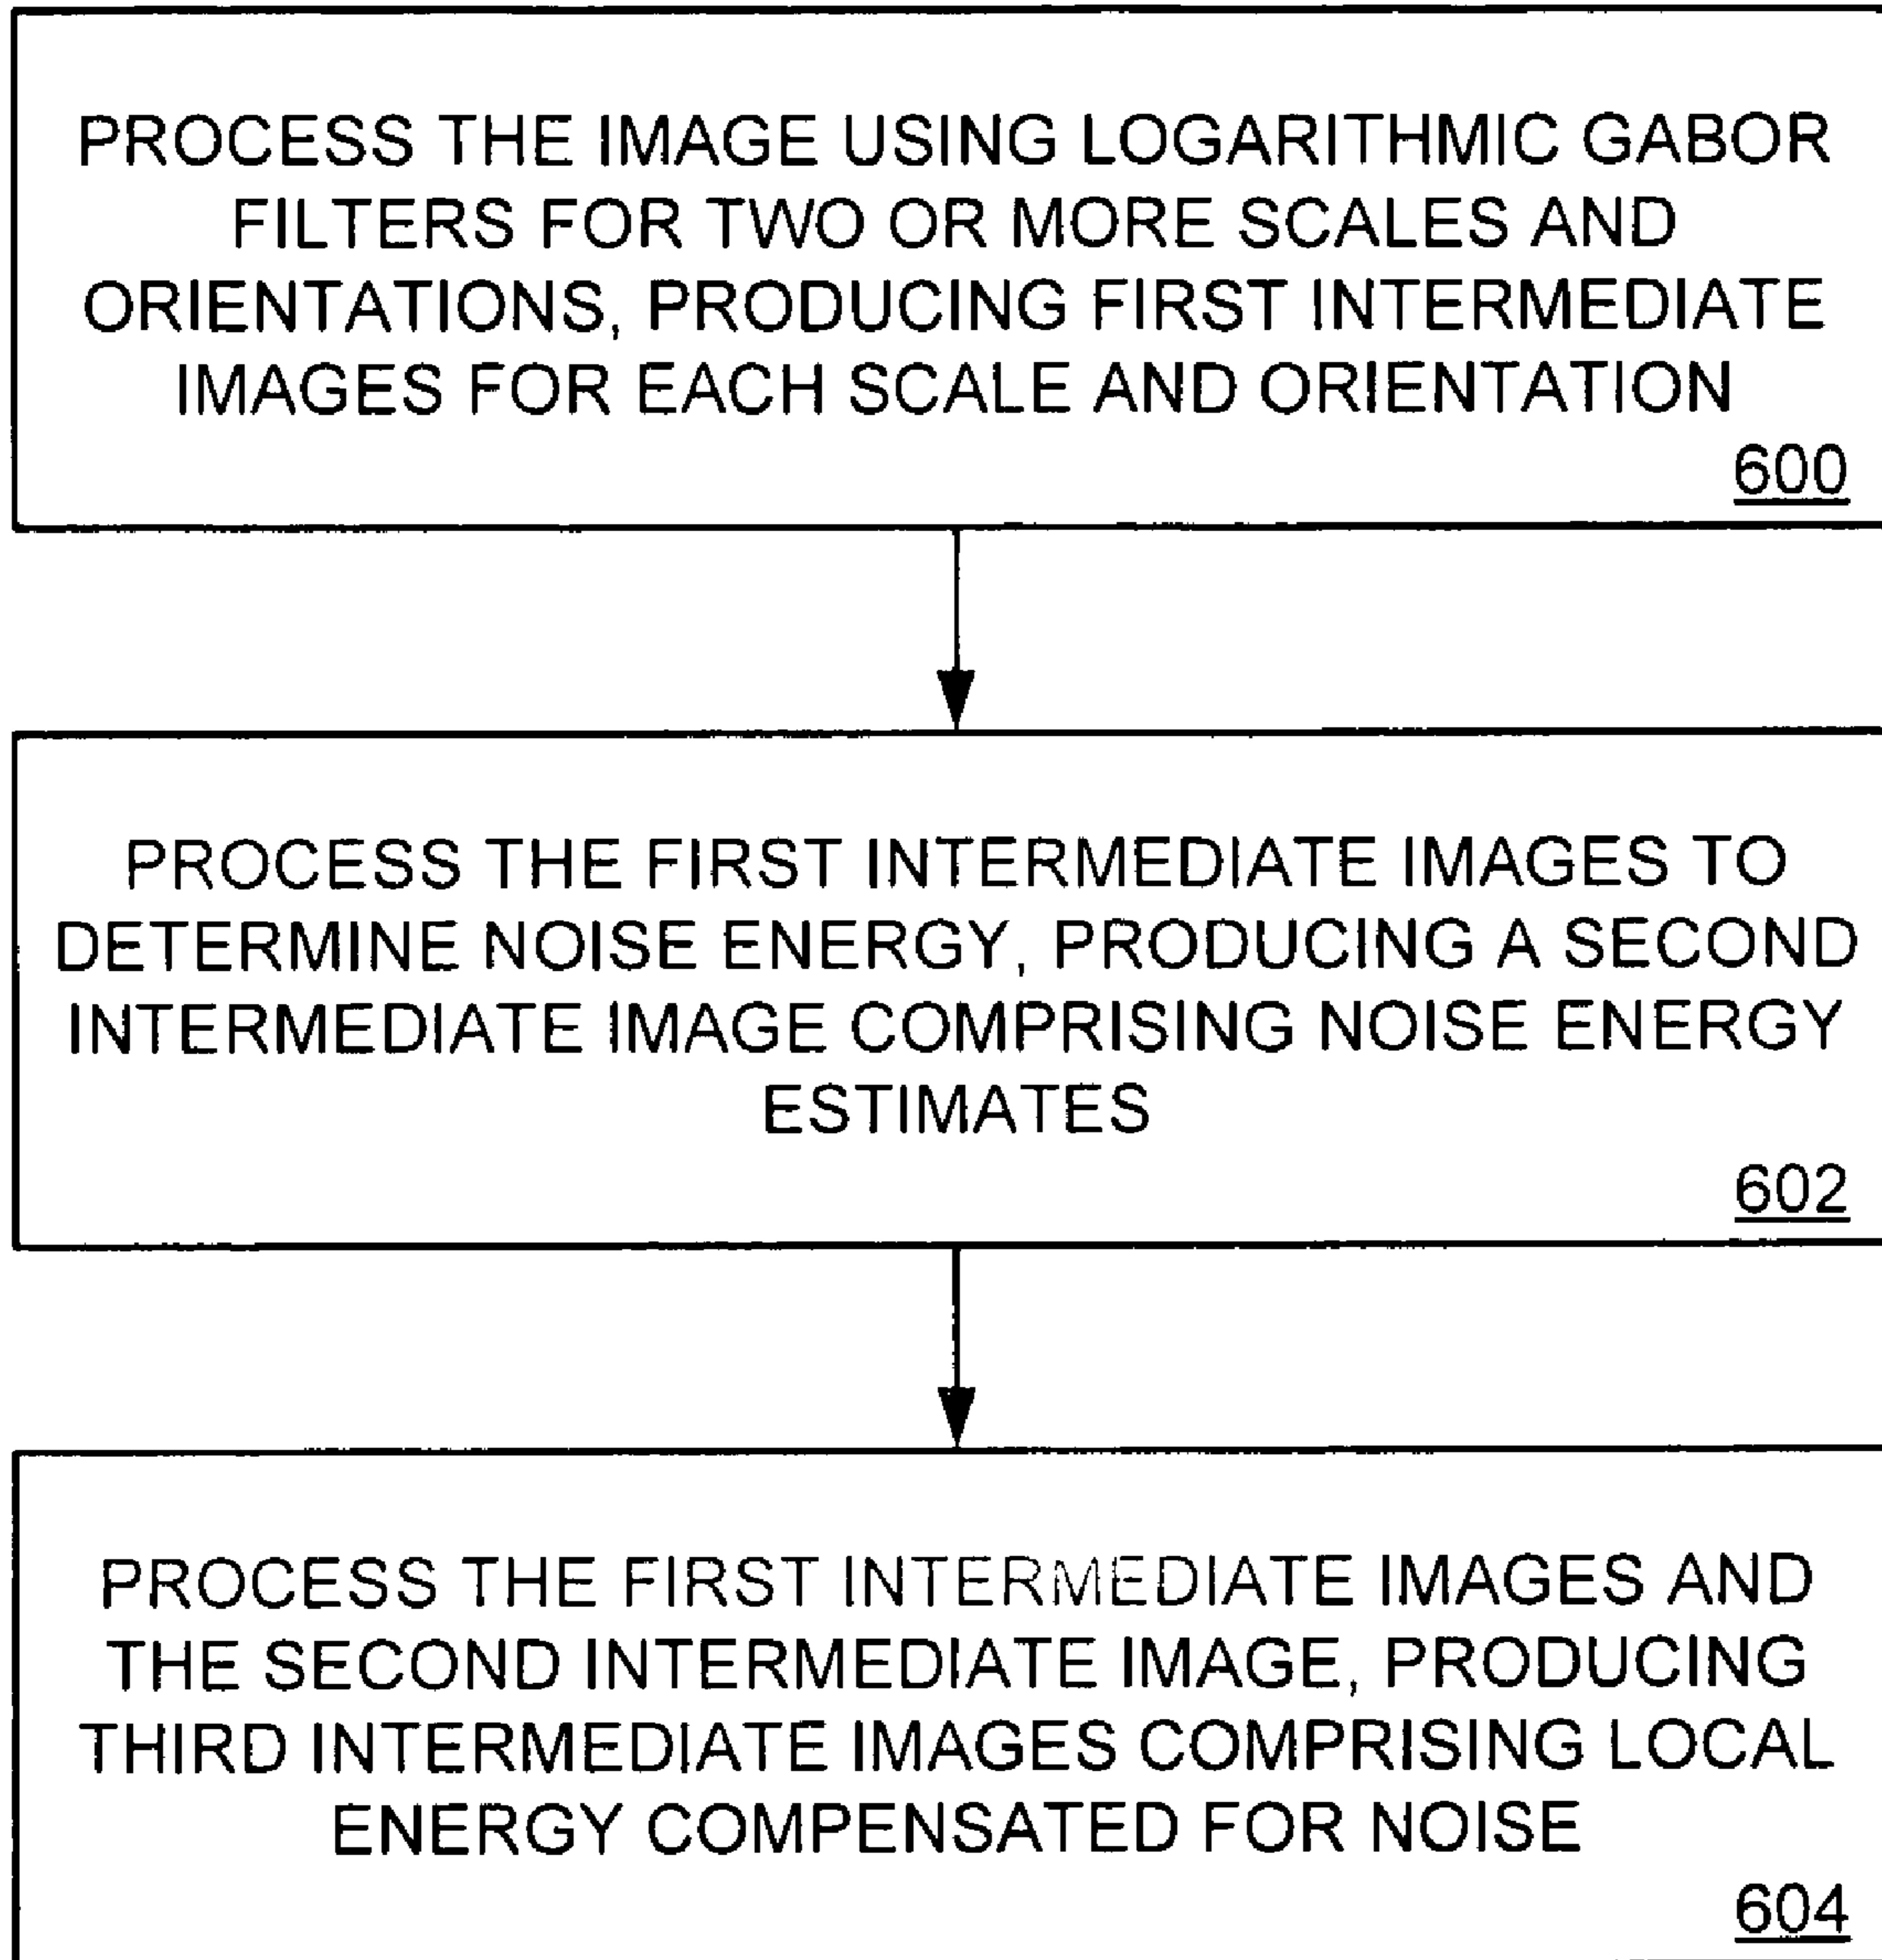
PROCESS THE IMAGE USING LOGARITHMIC GABOR FILTERS FOR TWO OR MORE SCALES AND ORIENTATIONS, PRODUCING FIRST INTERMEDIATE IMAGES FOR EACH SCALE AND ORIENTATION

600

PROCESS THE FIRST INTERMEDIATE IMAGES TO DETERMINE NOISE ENERGY, PRODUCING A SECOND INTERMEDIATE IMAGE COMPRISING NOISE ENERGY ESTIMATES

602

PROCESS THE FIRST INTERMEDIATE IMAGES AND THE SECOND INTERMEDIATE IMAGE, PRODUCING THIRD INTERMEDIATE IMAGES COMPRISING LOCAL ENERGY COMPENSATED FOR NOISE

604